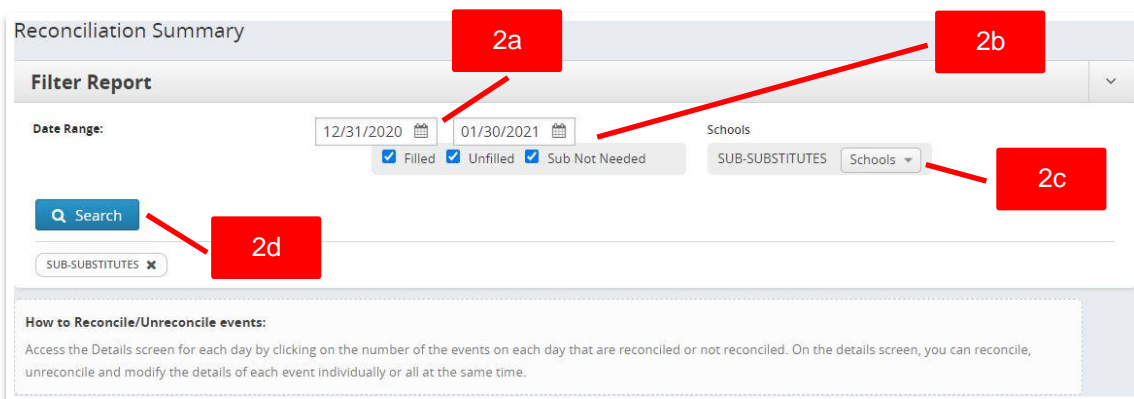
Reconciliation Summary

Filter Report

2a

2b

Date Range:

12/31/2020

01/30/2021

Schools

Filled Unfilled Sub Not Needed

SUB-SUBSTITUTES Schools

2c

Search

2d

SUB-SUBSTITUTES

How to Reconcile/Unreconcile events:

Access the Details screen for each day by clicking on the number of the events on each day that are reconciled or not reconciled. On the details screen, you can reconcile, unreconcile and modify the details of each event individually or all at the same time.